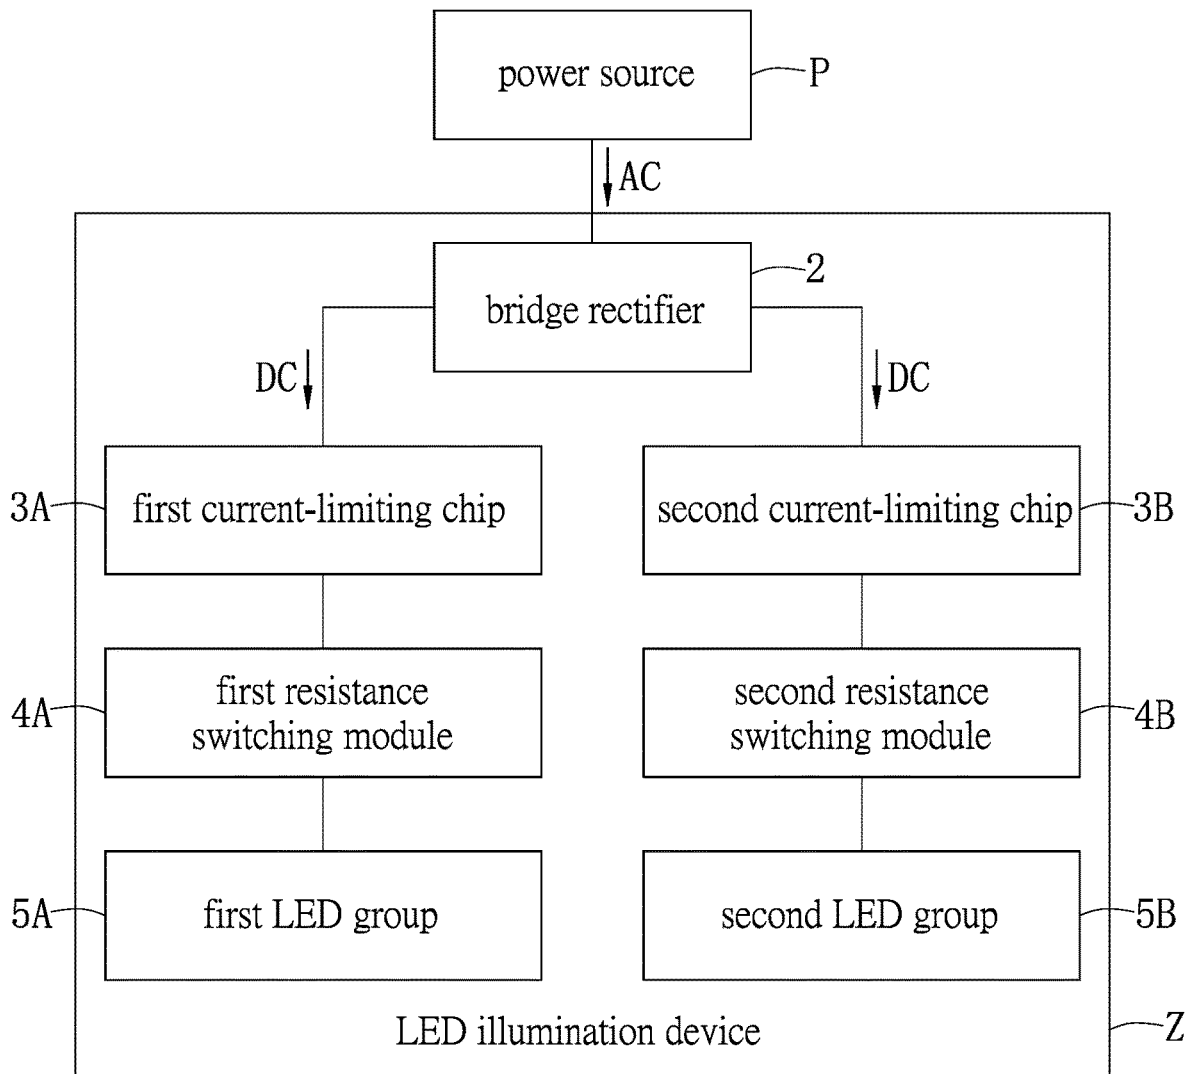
power source

P

AC

bridge rectifier

2

DC

DC

3A

first current-limiting chip

second current-limiting chip

3B

4A

first resistance switching module

second resistance switching module

4B

5A

first LED group

second LED group

5B

LED illumination device

Z